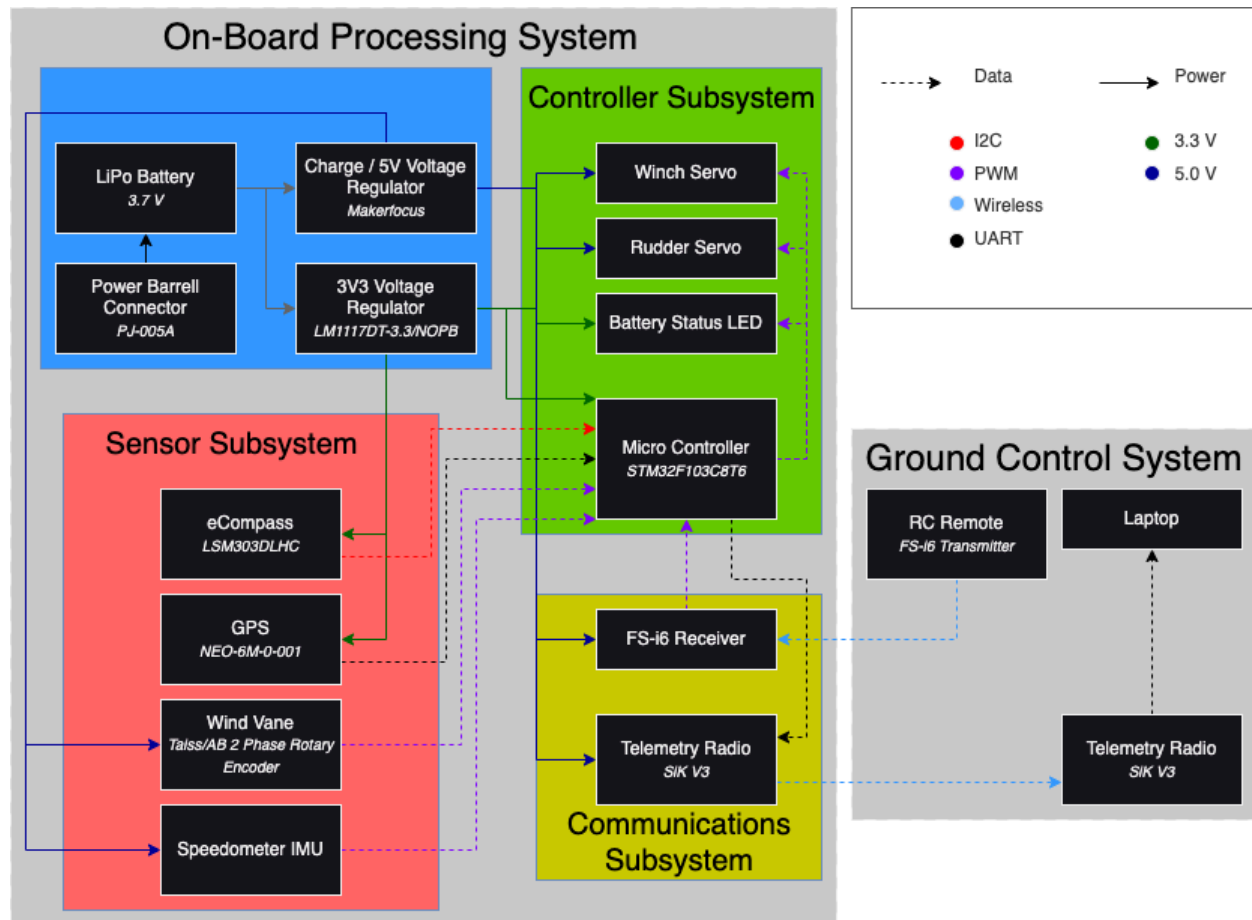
On-Board Processing System

LiPo Battery
3.7 V

Charge / 5V Voltage Regulator
Makerfocus

Power Barrell Connector
PJ-005A

3V3 Voltage Regulator
LM1117DT-3.3/NOPB

Controller Subsystem

Winch Servo

Rudder Servo

Battery Status LED

Micro Controller
STM32F103C8T6

Sensor Subsystem

eCompass
LSM303DLHC

GPS
NEO-6M-0-001

Wind Vane
Taiss/AB 2 Phase Rotary Encoder

Speedometer IMU

FS-i6 Receiver

Telemetry Radio
SiK V3

Communications Subsystem

Data

Power

I2C

PWM

Wireless

UART

3.3 V

5.0 V

Ground Control System

RC Remote
FS-i6 Transmitter

Laptop

Telemetry Radio
SiK V3